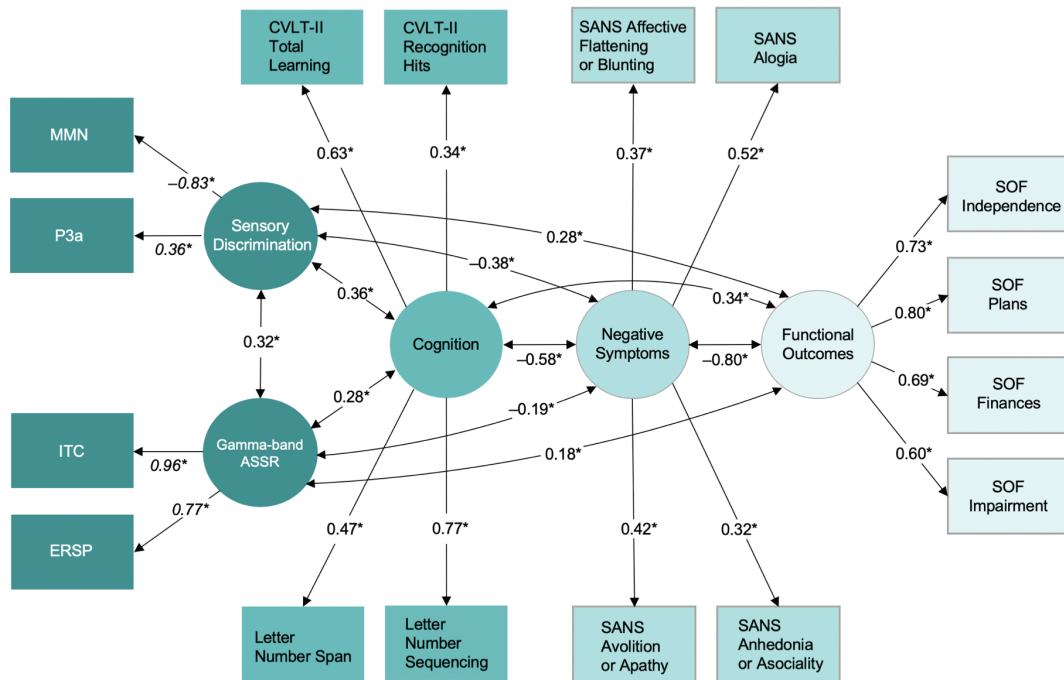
CVLT-II Total Learning

CVLT-II Recognition Hits

SANS Affective Flattening or Blunting

SANS Alogia

MMN

P3a

SOF Independence

SOF Plans

SOF Finances

SOF Impairment

ITC

ERSP

Letter Number Span

Letter Number Sequencing

SANS Avolition or Apathy

SANS Anhedonia or Asociality

Sensory Discrimination

Cognition

Negative Symptoms

Functional Outcomes

Gamma-band ASSR

0.63*

0.34*

0.37*

0.52*

–0.83*

0.36*

0.28*

–0.38*

0.34*

0.73*

0.36*

0.80*

0.32*

–0.58*

–0.80*

0.28*

0.69*

–0.19*

0.96*

0.18*

0.60*

0.77*

0.47*

0.77*

0.42*

0.32*